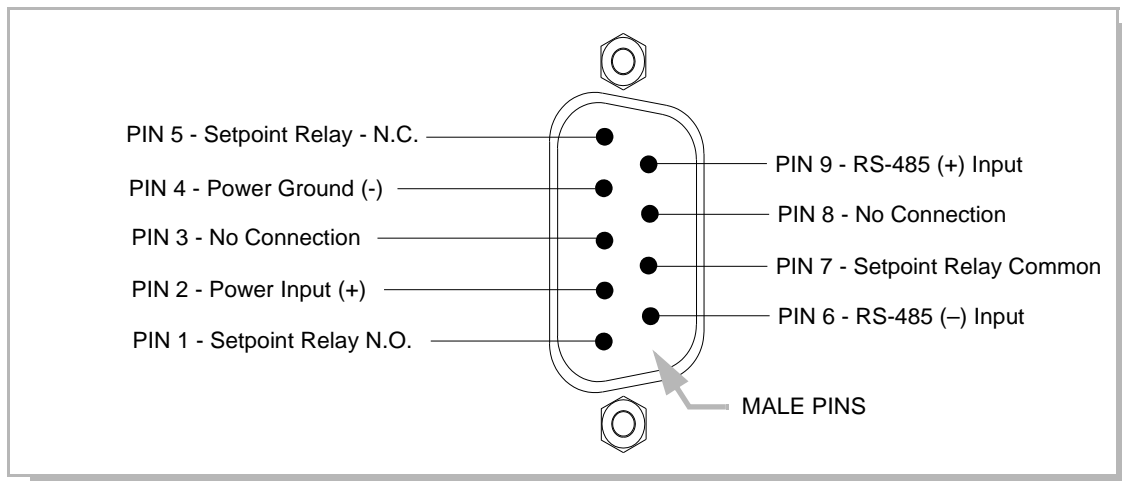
PIN 5 - Setpoint Relay - N.C.
PIN 4 - Power Ground (-)
PIN 3 - No Connection
PIN 2 - Power Input (+)
PIN 1 - Setpoint Relay N.O.
PIN 9 - RS-485 (+) Input
PIN 8 - No Connection
PIN 7 - Setpoint Relay Common
PIN 6 - RS-485 (–) Input
MALE PINS